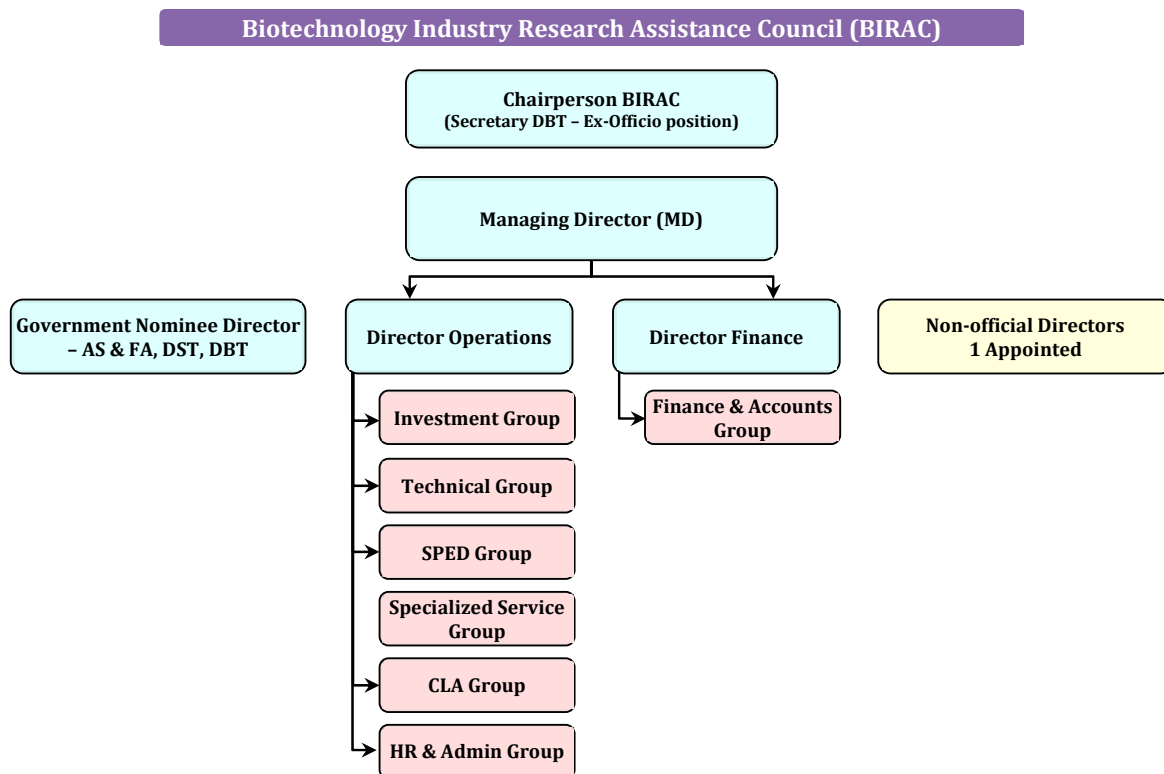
Biotechnology Industry Research Assistance Council (BIRAC)

Chairperson BIRAC
(Secretary DBT – Ex-Officio position)

Managing Director (MD)

Government Nominee Director – AS & FA, DST, DBT

Director Operations

Director Finance

Non-official Directors
1 Appointed

Investment Group

Technical Group

SPED Group

Specialized Service Group

CLA Group

HR & Admin Group

Finance & Accounts Group